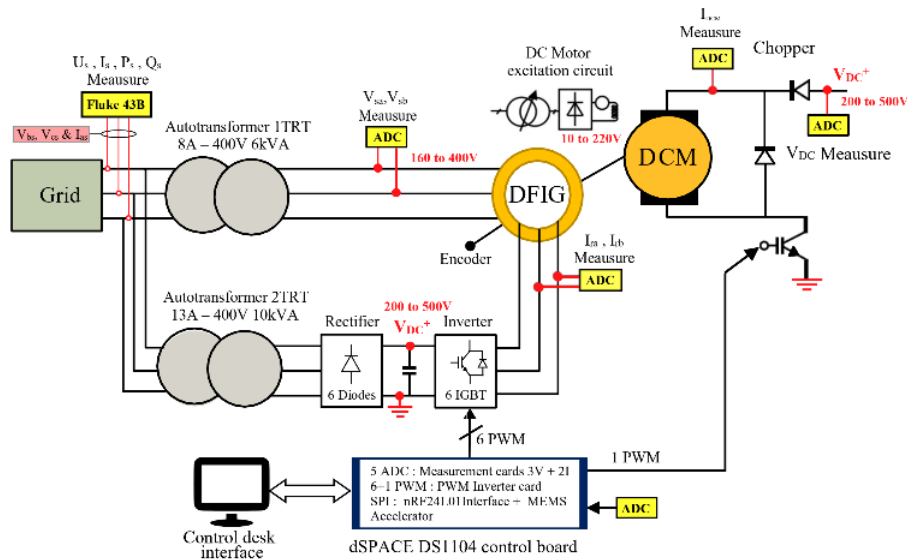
$U_s$ , $I_s$ , $P_s$ , $Q_s$ Meausure

Fluke 43B

$V_{bs}$, $V_{cs}$ & $I_{as}$

Grid

Autotransformer 1TRT 8A – 400V 6kVA

$V_{sa}$,$V_{sb}$ Meausure

ADC

160 to 400V

DC Motor excitation circuit

10 to 220V

DFIG

Encoder

$I_{ra}$ , $I_{rb}$ Meausure

ADC

$I_{exc}$ Meausure

ADC

Chopper

$V_{DC}$$^+$

200 to 500V

ADC

DCM

$V_{DC}$ Meausure

Autotransformer 2TRT 13A – 400V 10kVA

Rectifier

6 Diodes

200 to 500V

$V_{DC}$$^+$

Inverter

6 IGBT

6 PWM

1 PWM

5 ADC : Measurement cards 3V + 2I
6+1 PWM : PWM Inverter card
SPI : nRF24L01Interface + MEMS Accelerator

ADC

Control desk interface

dSPACE DS1104 control board